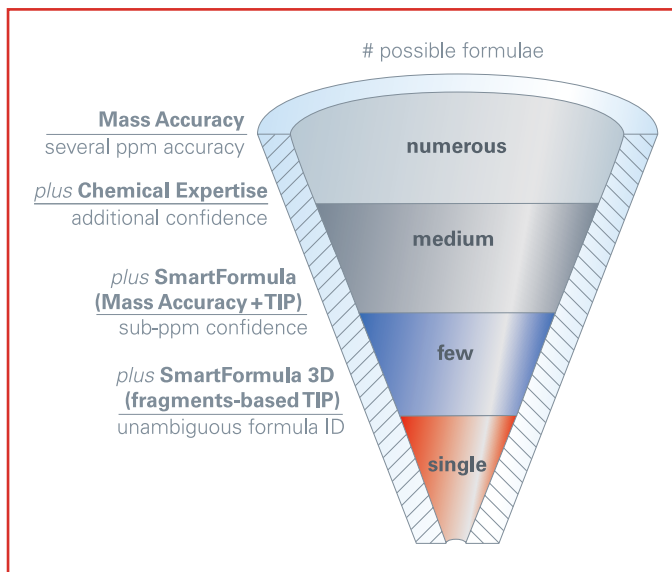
# possible formulae

Mass Accuracy
several ppm accuracy

plus Chemical Expertise
additional confidence

plus SmartFormula
(Mass Accuracy + TIP)
sub-ppm confidence

plus SmartFormula 3D
(fragments-based TIP)
unambiguous formula ID

numerous

medium

few

single